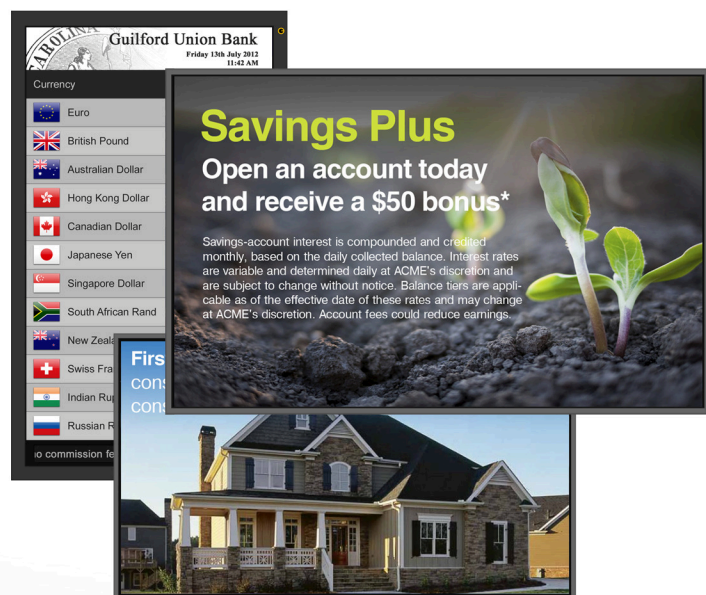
AROLINA

Guilford Union Bank
Friday 13th July 2012
11:42 AM

Currency

Euro
British Pound
Australian Dollar
Hong Kong Dollar
Canadian Dollar
Japanese Yen
Singapore Dollar
South African Rand
New Zeala
Swiss Fra
Indian Ru
Russian R

o commission fe

Savings Plus
Open an account today and receive a $50 bonus*

Savings-account interest is compounded and credited monthly, based on the daily collected balance. Interest rates are variable and determined daily at ACME's discretion and are subject to change without notice. Balance tiers are applicable as of the effective date of these rates and may change at ACME's discretion. Account fees could reduce earnings.

Firs
cons
cons